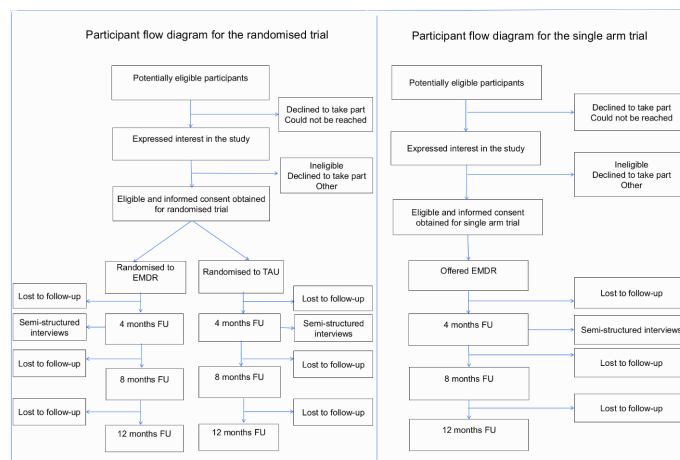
Participant flow diagram for the randomised trial

Potentially eligible participants

Declined to take part
Could not be reached

Expressed interest in the study

Ineligible
Declined to take part
Other

Eligible and informed consent obtained for randomised trial

Randomised to EMDR

Randomised to TAU

Lost to follow-up

Lost to follow-up

Semi-structured interviews

4 months FU

4 months FU

Semi-structured interviews

Lost to follow-up

Lost to follow-up

8 months FU

8 months FU

Lost to follow-up

Lost to follow-up

12 months FU

12 months FU

Participant flow diagram for the single arm trial

Potentially eligible participants

Declined to take part
Could not be reached

Expressed interest in the study

Ineligible
Declined to take part
Other

Eligible and informed consent obtained for single arm trial

Offered EMDR

Lost to follow-up

4 months FU

Semi-structured interviews

Lost to follow-up

8 months FU

Lost to follow-up

12 months FU